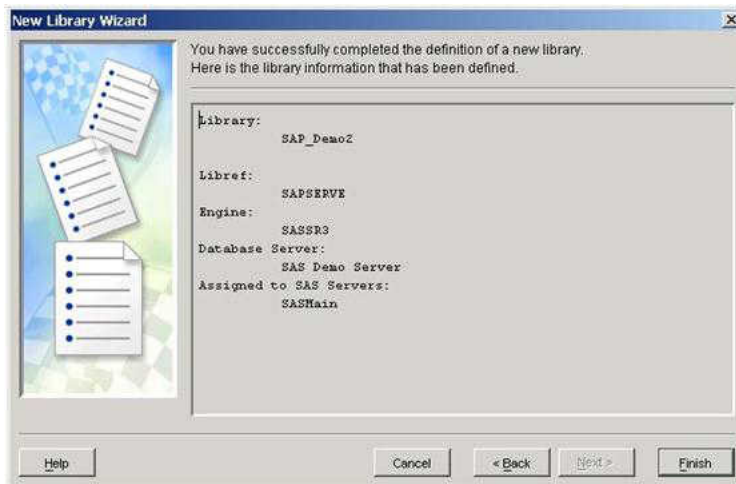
New Library Wizard

You have successfully completed the definition of a new library.
Here is the library information that has been defined.

Library:
SAP_Demo2

Libref:
SAPSERVE
Engine:
SASSR3
Database Server:
SAS Demo Server
Assigned to SAS Servers:
SASMain

Help

Cancel

< Back

Next >

Finish